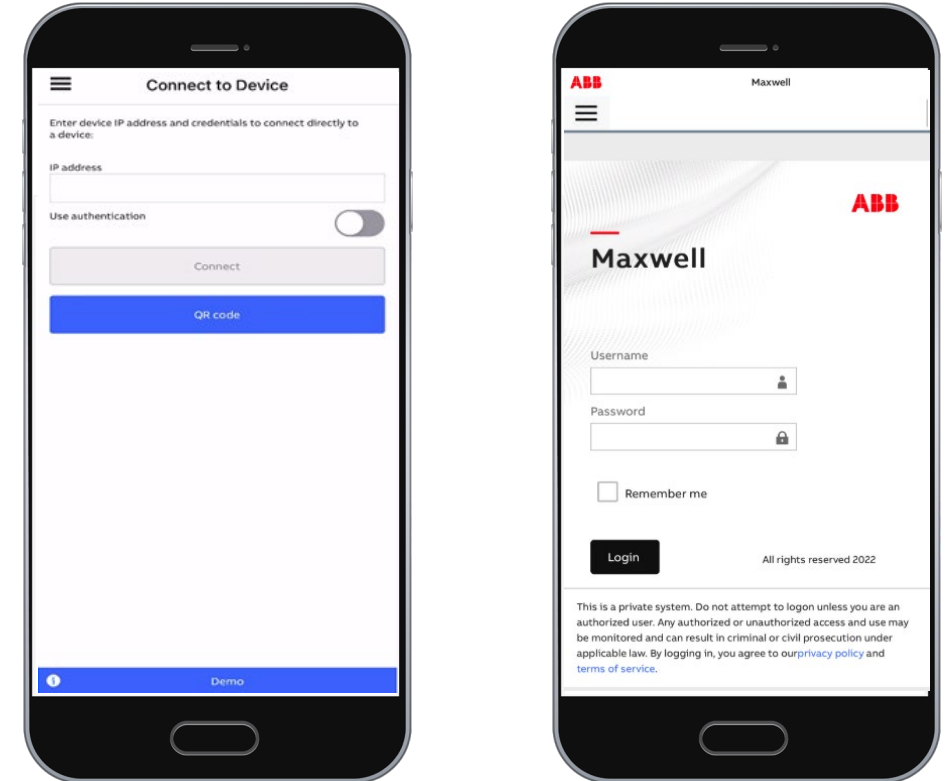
Connect to Device

Enter device IP address and credentials to connect directly to a device:

IP address

Use authentication

Connect

QR code

Demo

ABB Maxwell

ABB

Maxwell

Username

Password

Remember me

Login

All rights reserved 2022

This is a private system. Do not attempt to logon unless you are an authorized user. Any authorized or unauthorized access and use may be monitored and can result in criminal or civil prosecution under applicable law. By logging in, you agree to ourprivacy policy and terms of service.